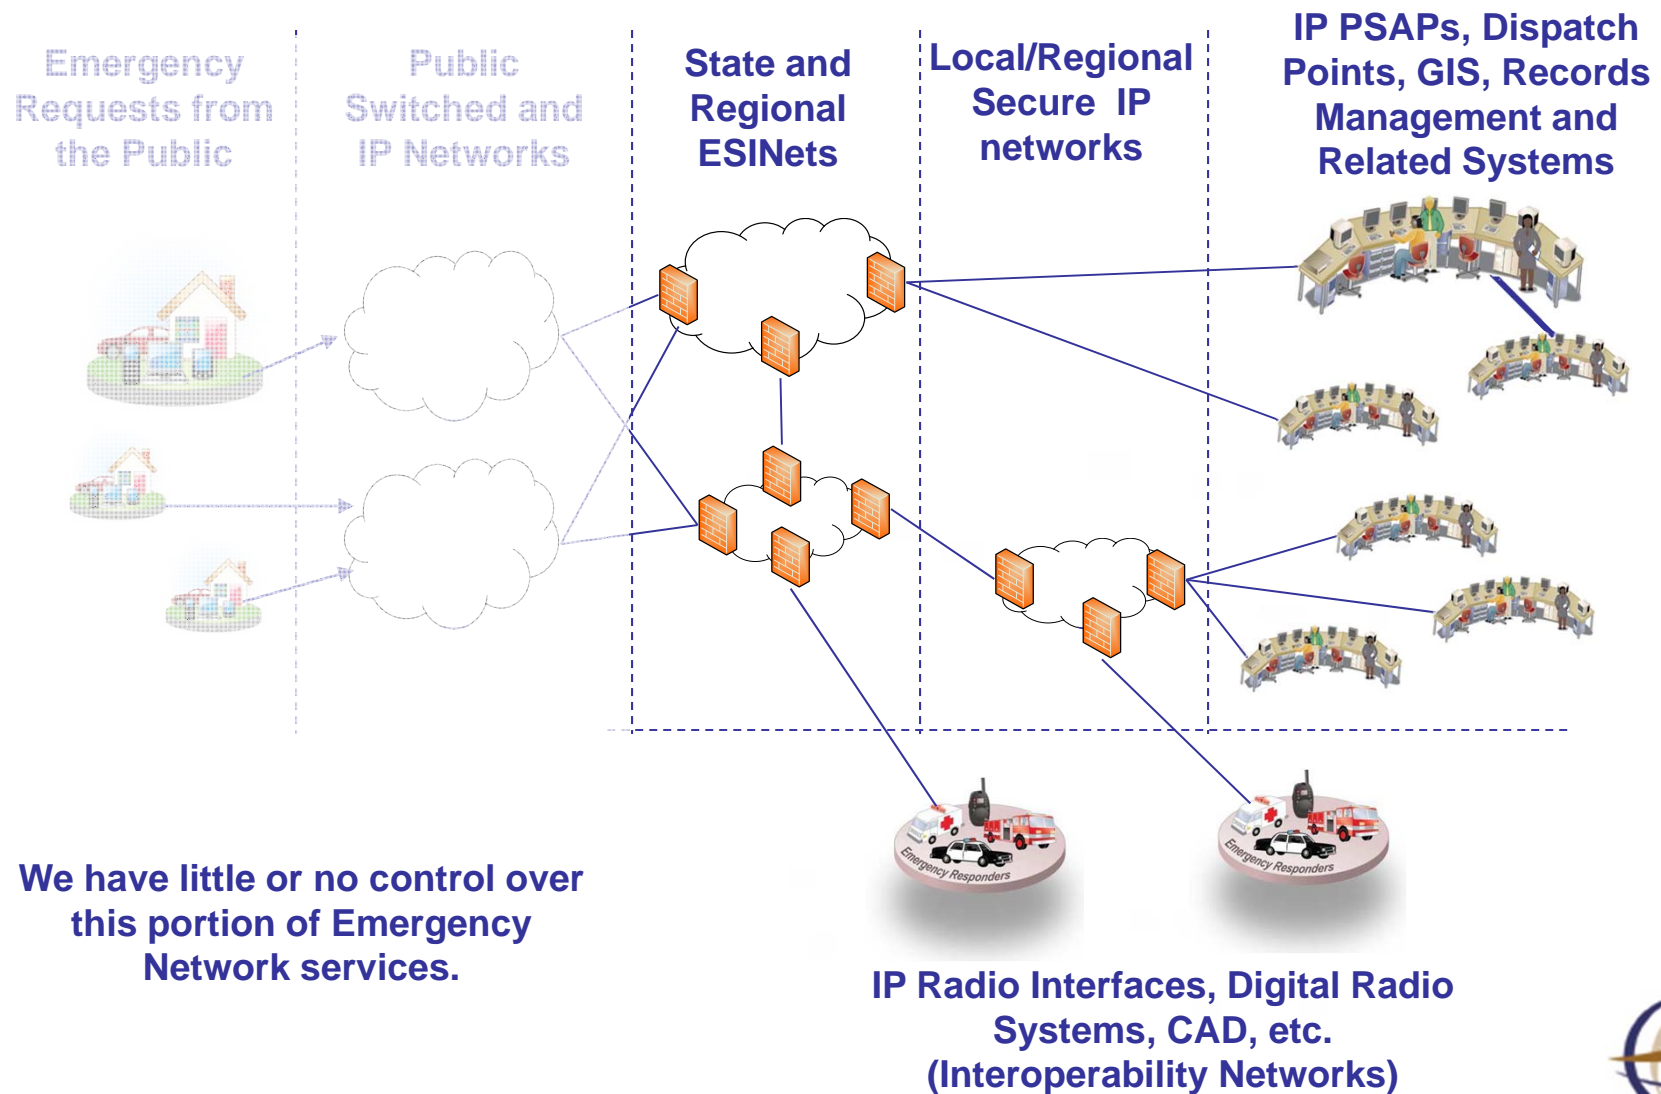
Emergency Requests from the Public

Public Switched and IP Networks

State and Regional ESINets

Local/Regional Secure IP networks

IP PSAPs, Dispatch Points, GIS, Records Management and Related Systems

Emergency Responders

Emergency Responders

We have little or no control over this portion of Emergency Network services.

IP Radio Interfaces, Digital Radio Systems, CAD, etc. (Interoperability Networks)